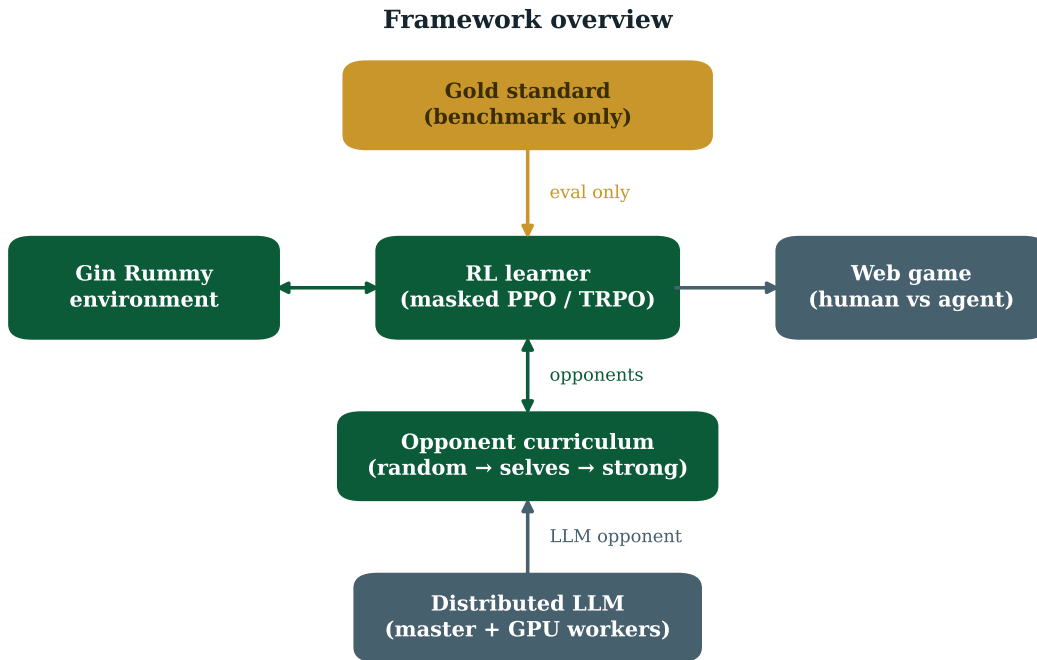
Framework overview

Gold standard
(benchmark only)

eval only

Gin Rummy
environment

RL learner
(masked PPO / TRPO)

Web game
(human vs agent)

opponents

Opponent curriculum
(random → selves → strong)

LLM opponent

Distributed LLM
(master + GPU workers)